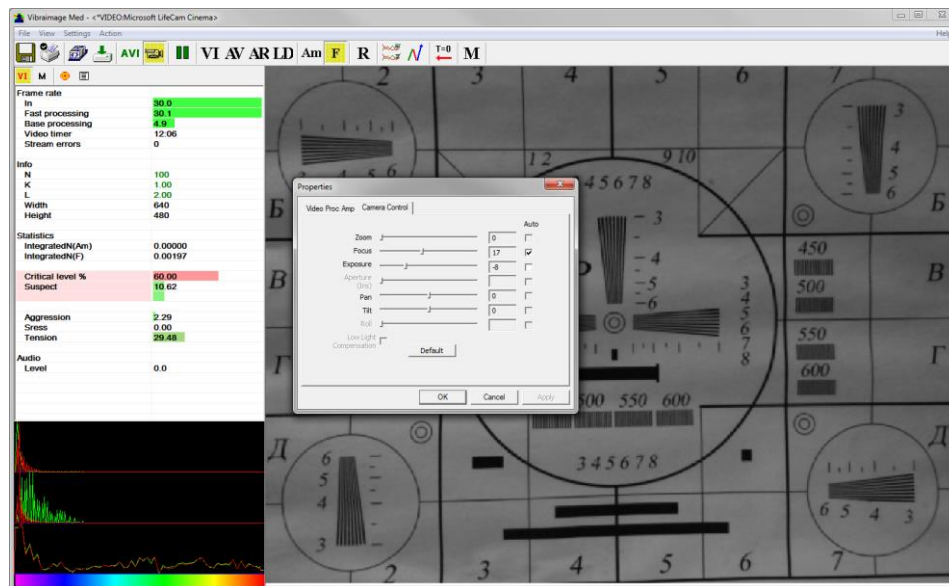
Vibraimage Med - <"VIDEO:Microsoft LifeCam Cinema>
File View Settings Action
Help
AVI VI AV AR LD Am F R T=0 M
VI M

Frame rate
| | |
|---|---|
| In | 30.0 |
| Fast processing | 30.1 |
| Base processing | 4.9 |
| Video timer | 12:06 |
| Stream errors | 0 |

Info
| | |
|---|---|
| N | 100 |
| K | 1.00 |
| L | 2.00 |
| Width | 640 |
| Height | 480 |

Statistics
| | |
|---|---|
| IntegratedN(Am) | 0.00000 |
| IntegratedN(F) | 0.00197 |
| Critical level % | 60.00 |
| Suspect | 10.62 |
| Aggression | 2.29 |
| Sress | 0.00 |
| Tension | 29.48 |

Audio
| | |
|---|---|
| Level | 0.0 |

Properties
Video Proc Amp | Camera Control
Auto
Zoom 0
Focus 17
Exposure -8
Aperture (Iris)
Pan 0
Tilt 0
Roll
Low Light Compensation
Default
OK Cancel Apply

2 3 4 5 6 3 4 5 6 Б Б 12 910 45678 3 4 5 6 450 500 550 600 В В Г Г 3 4 5 6 7 8 500 550 600 Д Д 6 5 4 3 345678 6 5 4 3 2 3 4 5 6 7